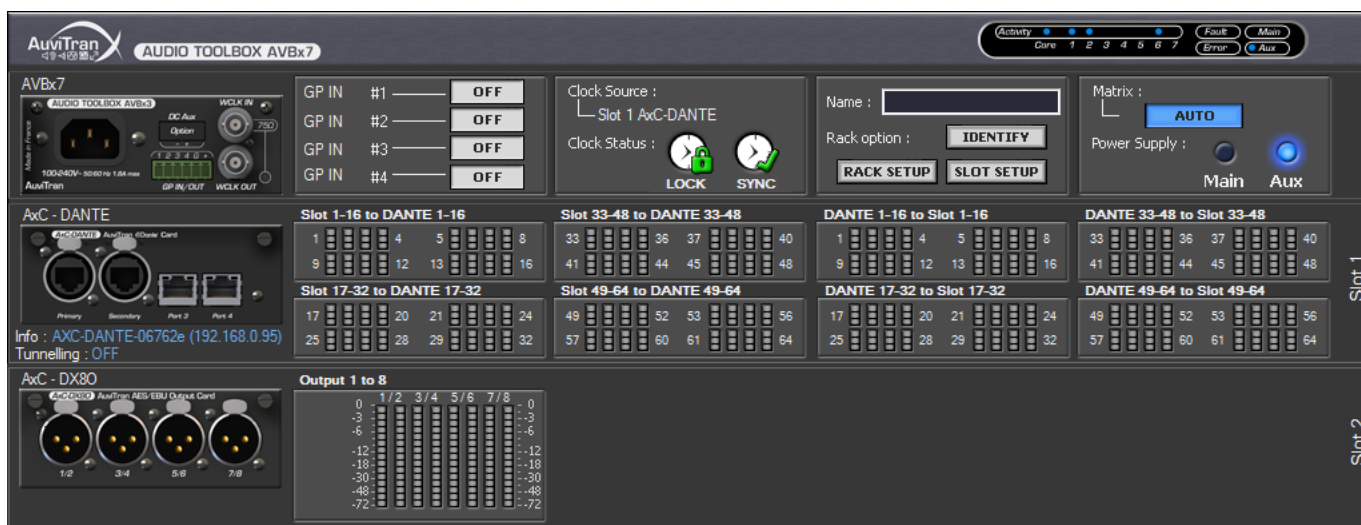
AuviTran
AUDIO TOOLBOX AVBx7

Activity Core 1 2 3 4 5 6 7 Fault Error Main Aux

AVBx7
AUDIO TOOLBOX AVBx3
DC Aux
Option
WCLK IN
75Ω
Made in France
100-240V~ 50/60 Hz 1.8A max
1 2 3 4 5 6
GP IN/OUT
WCLK OUT
AuviTran

GP IN #1 OFF
GP IN #2 OFF
GP IN #3 OFF
GP IN #4 OFF

Clock Source :
Slot 1 AxC-DANTE
Clock Status :
LOCK
SYNC

Name :
Rack option : IDENTIFY
RACK SETUP
SLOT SETUP

Matrix :
AUTO
Power Supply :
Main
Aux

AxC - DANTE
AxC-DANTE AuviTran ©Dante Card
Primary
Secondary
Port 3
Port 4
Info : AXC-DANTE-06762e (192.168.0.95)
Tunnelling : OFF

Slot 1-16 to DANTE 1-16
1 4 5 8
9 12 13 16

Slot 33-48 to DANTE 33-48
33 36 37 40
41 44 45 48

DANTE 1-16 to Slot 1-16
1 4 5 8
9 12 13 16

DANTE 33-48 to Slot 33-48
33 36 37 40
41 44 45 48

Slot 17-32 to DANTE 17-32
17 20 21 24
25 28 29 32

Slot 49-64 to DANTE 49-64
49 52 53 56
57 60 61 64

DANTE 17-32 to Slot 17-32
17 20 21 24
25 28 29 32

DANTE 49-64 to Slot 49-64
49 52 53 56
57 60 61 64

Slot 1

AxC - DX8O
AxC-DX8O AuviTran AES/EBU Output Card
1/2
3/4
5/6
7/8

Output 1 to 8
1/2 3/4 5/6 7/8
0 -3 -6 -12 -18 -30 -48 -72
0 -3 -6 -12 -18 -30 -48 -72

Slot 2